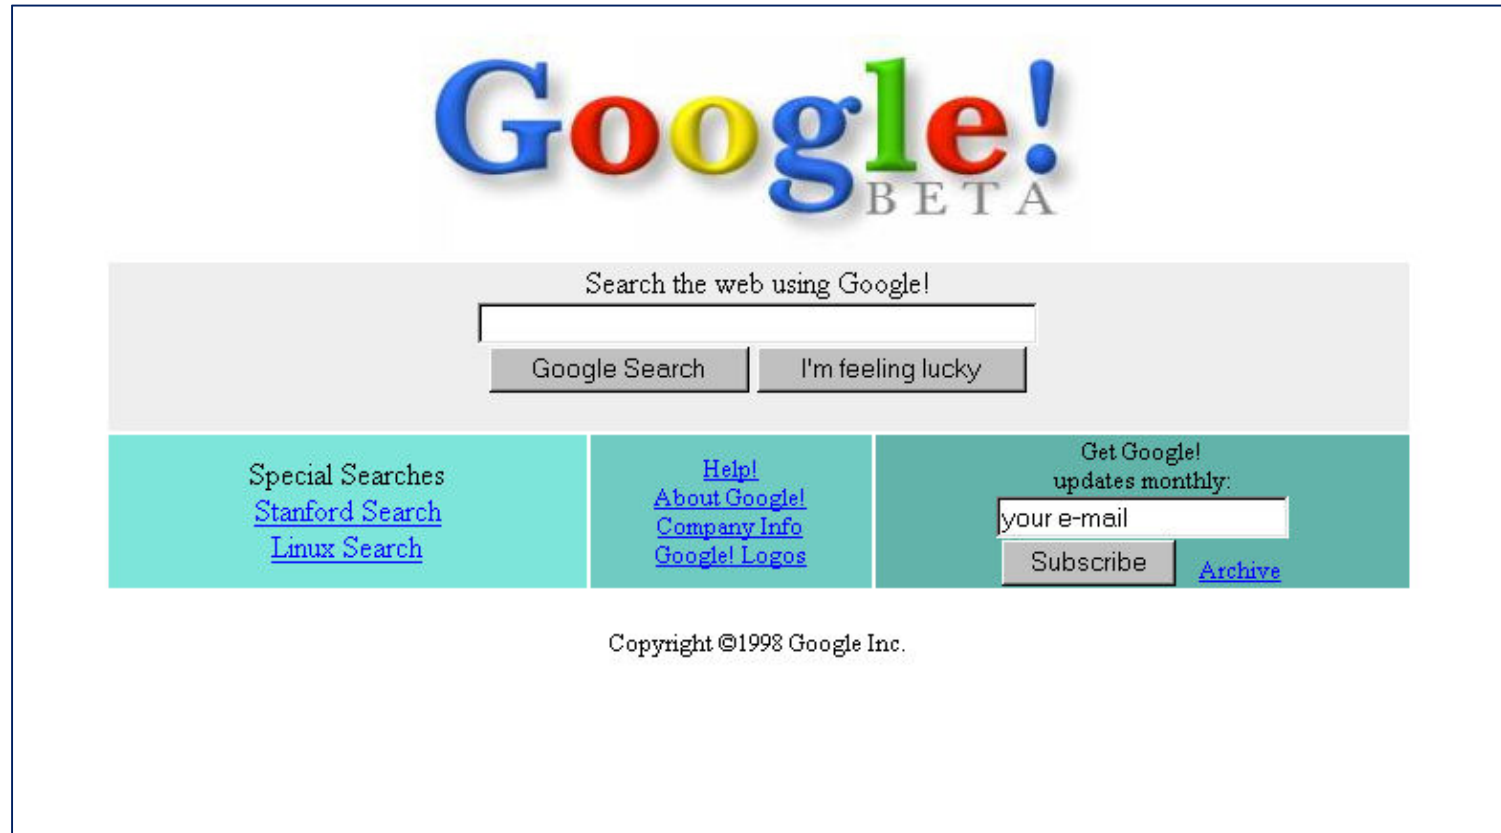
Google!
BETA

Search the web using Google!

Google Search I'm feeling lucky

Special Searches
Stanford Search
Linux Search

Help!
About Google!
Company Info
Google! Logos

Get Google!
updates monthly:
your e-mail
Subscribe Archive

Copyright ©1998 Google Inc.